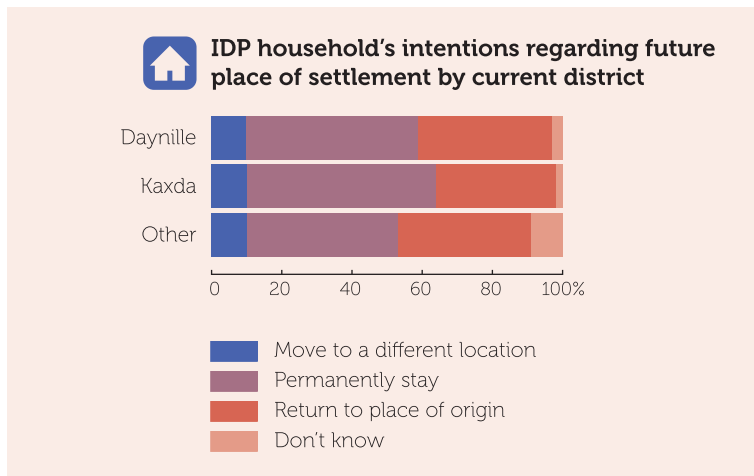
IDP household's intentions regarding future place of settlement by current district

Daynille
Kaxda
Other

0
20
40
60
80
100%

Move to a different location
Permanently stay
Return to place of origin
Don't know